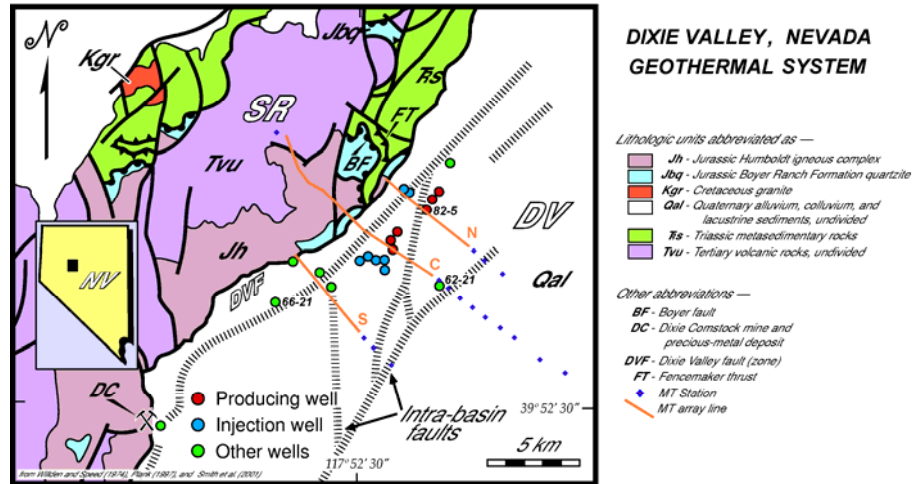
N
Kgr
Jbq
Ŧrs
SR
FT
Tvu
BF
82-5
DV
Jh
N
C
62-21
Qal
NV
DVF
66-21
S
DC
Producing well
Injection well
Other wells
Intra-basin faults
39° 52' 30"
117° 52' 30"
5 km
from Willden and Speed (1974), Plank (1997), and Smith et al. (2001)

DIXIE VALLEY, NEVADA GEOTHERMAL SYSTEM

Lithologic units abbreviated as —
Jh - Jurassic Humboldt igneous complex
Jbq - Jurassic Boyer Ranch Formation quartzite
Kgr - Cretaceous granite
Qal - Quaternary alluvium, colluvium, and lacustrine sediments, undivided
Ŧrs - Triassic metasedimentary rocks
Tvu - Tertiary volcanic rocks, undivided

Other abbreviations —
BF - Boyer fault
DC - Dixie Comstock mine and precious-metal deposit
DVF - Dixie Valley fault (zone)
FT - Fencemaker thrust
MT Station
MT array line